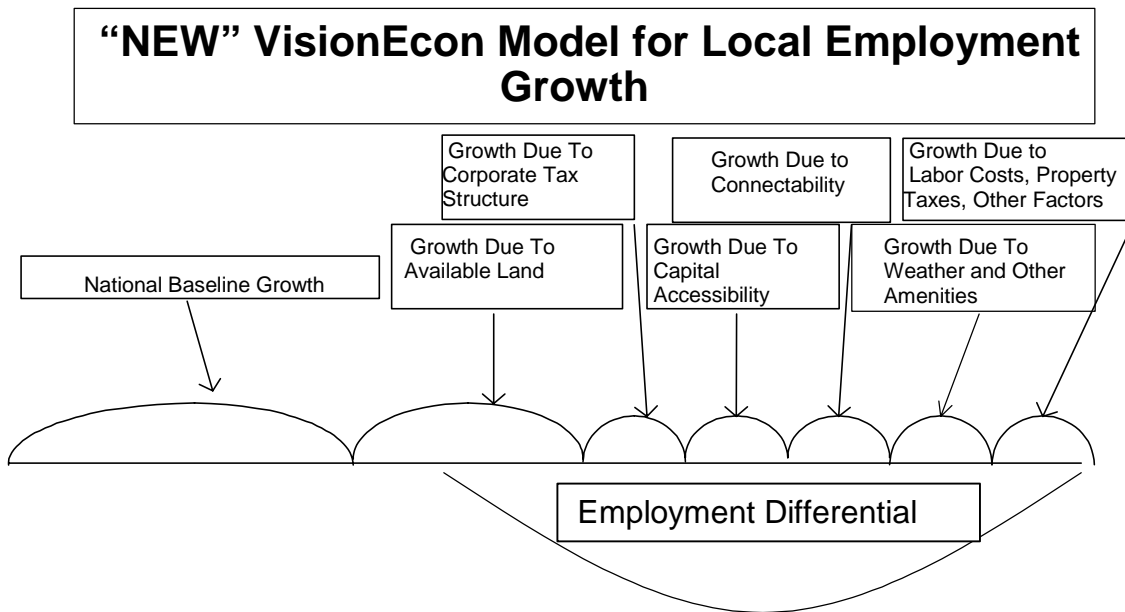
"NEW" VisionEcon Model for Local Employment Growth

Growth Due To Corporate Tax Structure

Growth Due to Connectability

Growth Due to Labor Costs, Property Taxes, Other Factors

National Baseline Growth

Growth Due To Available Land

Growth Due To Capital Accessibility

Growth Due To Weather and Other Amenities

Employment Differential